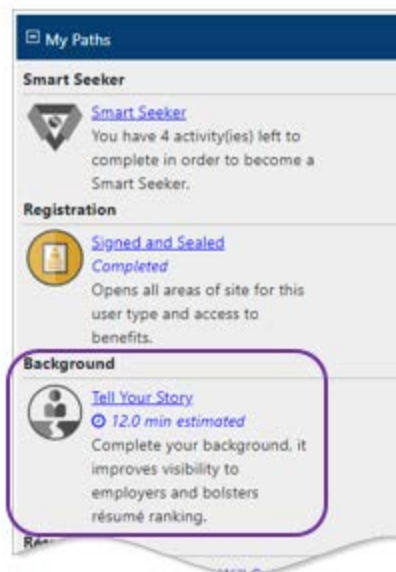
⊟ My Paths

Smart Seeker

Smart Seeker
You have 4 activity(ies) left to complete in order to become a Smart Seeker.

Registration

Signed and Sealed
Completed
Opens all areas of site for this user type and access to benefits.

Background

Tell Your Story
12.0 min estimated
Complete your background, it improves visibility to employers and bolsters résumé ranking.

Re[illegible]